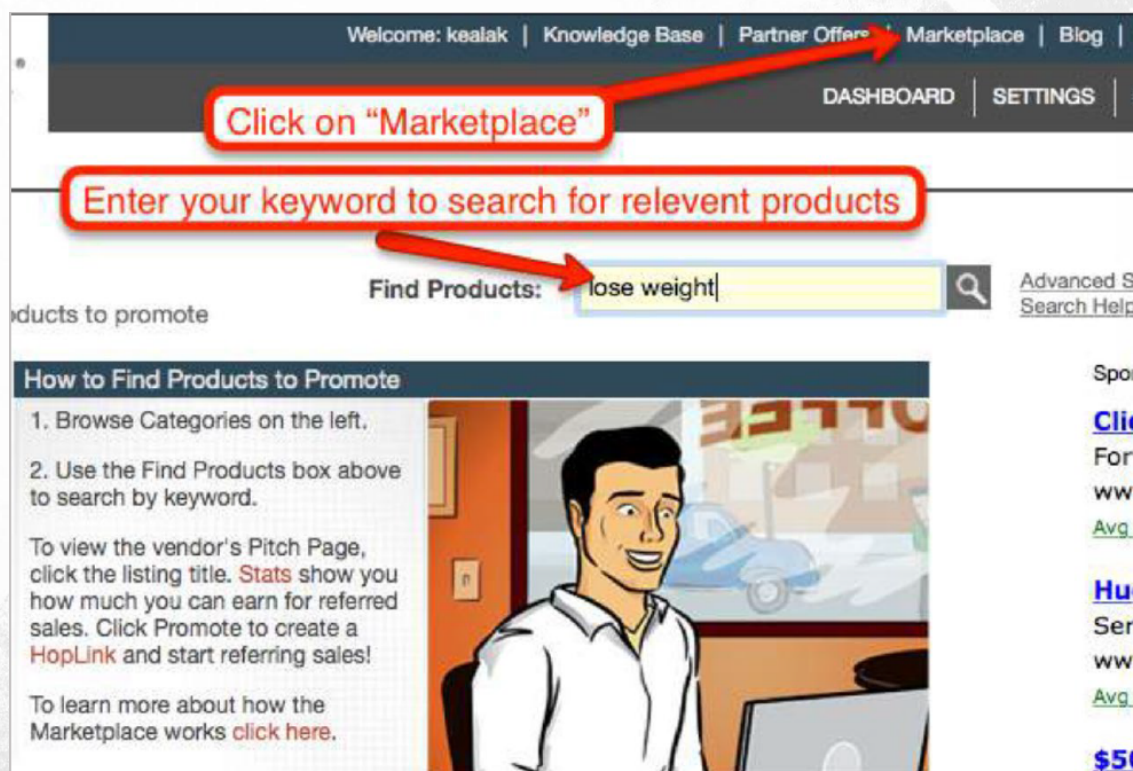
Welcome: kealak | Knowledge Base | Partner Offers | Marketplace | Blog |

DASHBOARD | SETTINGS |

Click on "Marketplace"

Enter your keyword to search for relevent products

Find Products: lose weight

Advanced S
Search Help

ducts to promote

How to Find Products to Promote

1. Browse Categories on the left.

2. Use the Find Products box above to search by keyword.

To view the vendor's Pitch Page, click the listing title. Stats show you how much you can earn for referred sales. Click Promote to create a HopLink and start referring sales!

To learn more about how the Marketplace works click here.

Spo

Cli
For
ww
Avg

Hu
Ser
ww
Avg

$5